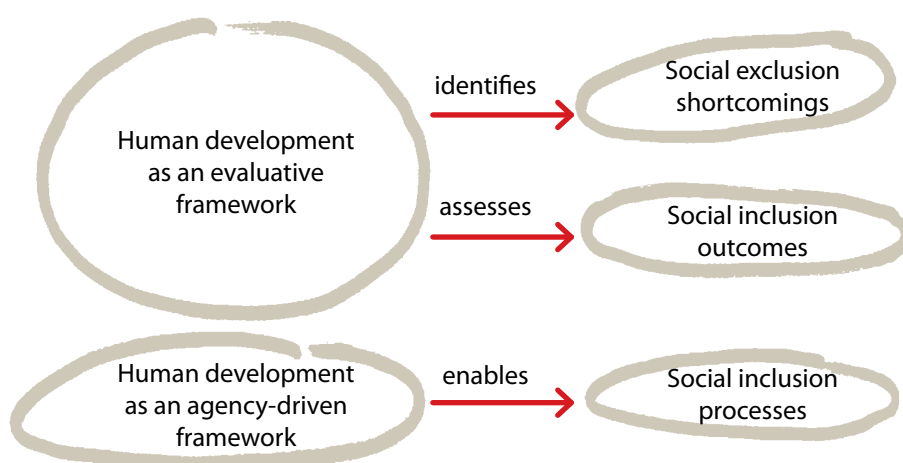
Human development as an evaluative framework

identifies

Social exclusion shortcomings

assesses

Social inclusion outcomes

Human development as an agency-driven framework

enables

Social inclusion processes